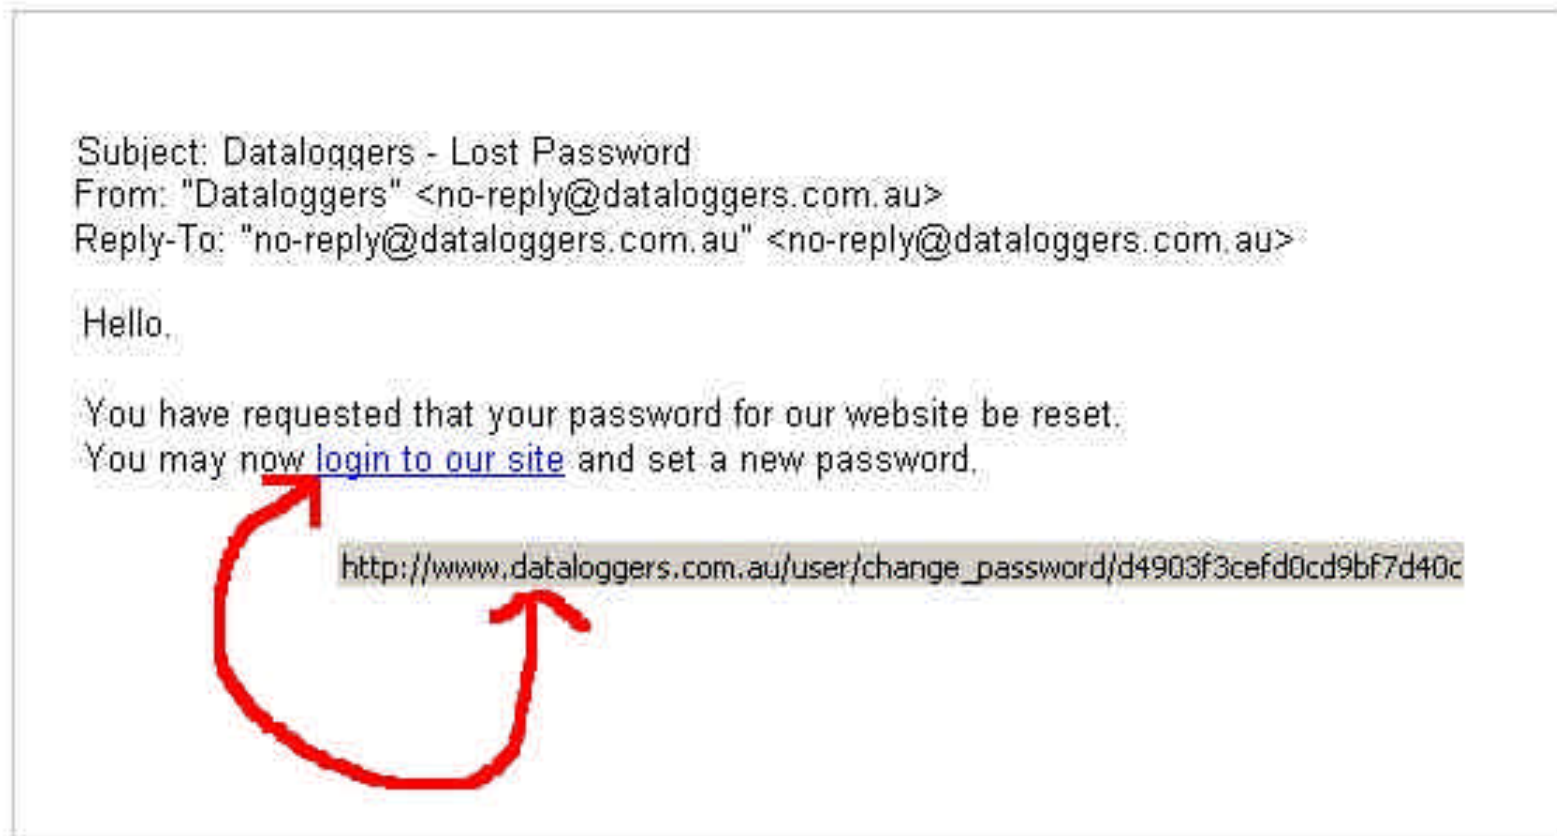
Subject: Dataloggers - Lost Password
From: "Dataloggers" <no-reply@dataloggers.com.au>
Reply-To: "no-reply@dataloggers.com.au" <no-reply@dataloggers.com.au>

Hello,

You have requested that your password for our website be reset.
You may now login to our site and set a new password.

http://www.dataloggers.com.au/user/change_password/d4903f3cefd0cd9bf7d40c